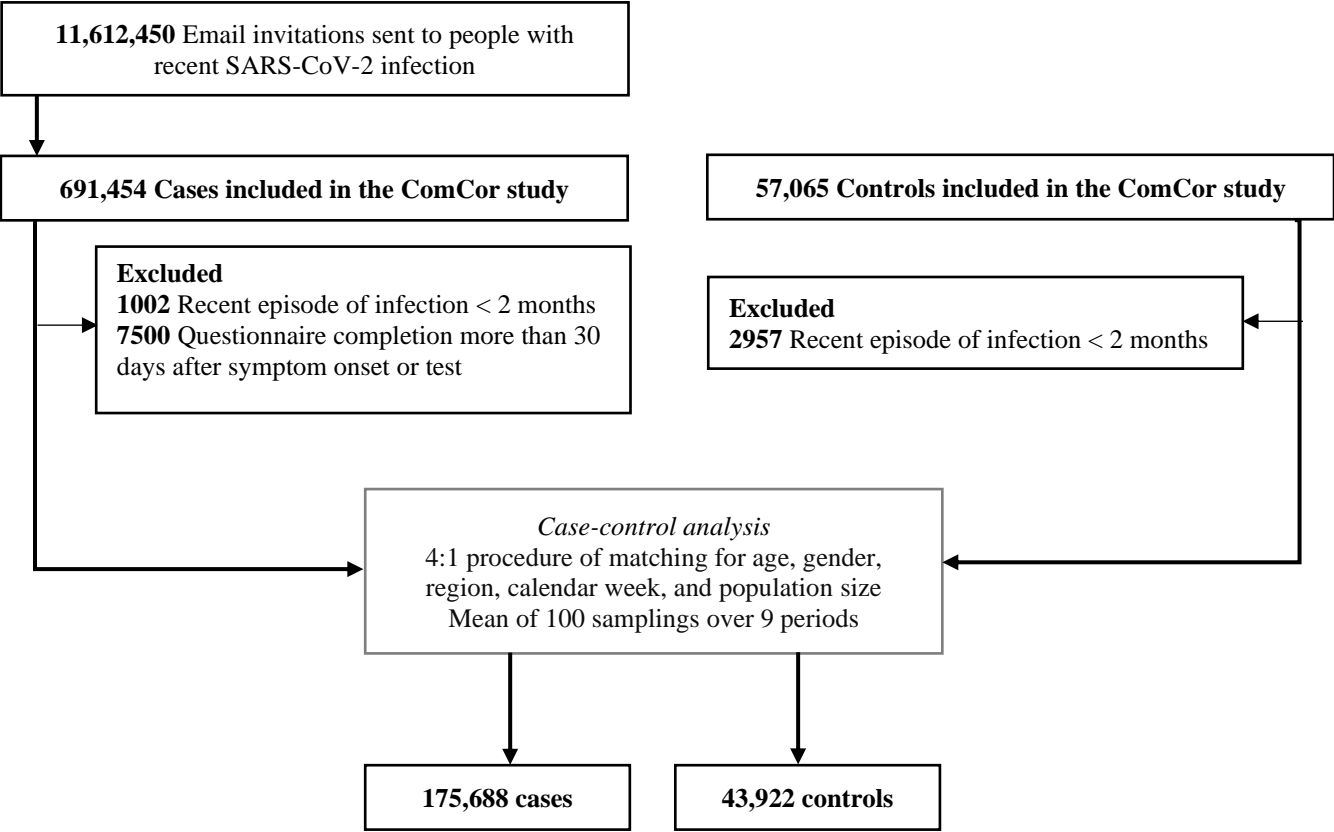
**11,612,450** Email invitations sent to people with recent SARS-CoV-2 infection

**691,454 Cases included in the ComCor study**

**57,065 Controls included in the ComCor study**

**Excluded**
**1002** Recent episode of infection < 2 months
**7500** Questionnaire completion more than 30 days after symptom onset or test

**Excluded**
**2957** Recent episode of infection < 2 months

*Case-control analysis*
4:1 procedure of matching for age, gender, region, calendar week, and population size
Mean of 100 samplings over 9 periods

**175,688 cases**

**43,922 controls**